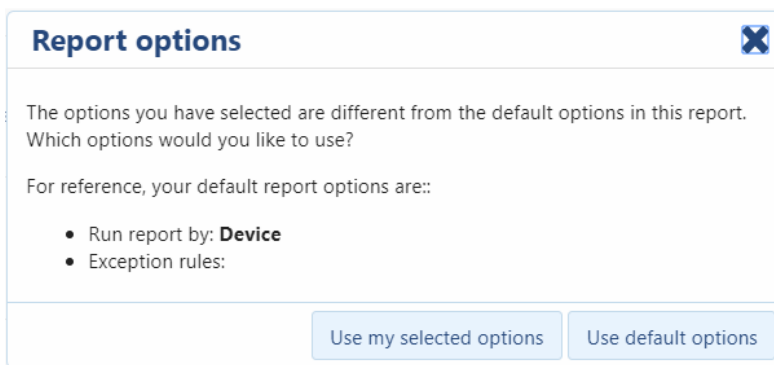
Report options

The options you have selected are different from the default options in this report. Which options would you like to use?

For reference, your default report options are::

- Run report by: **Device**
- Exception rules:

Use my selected options

Use default options